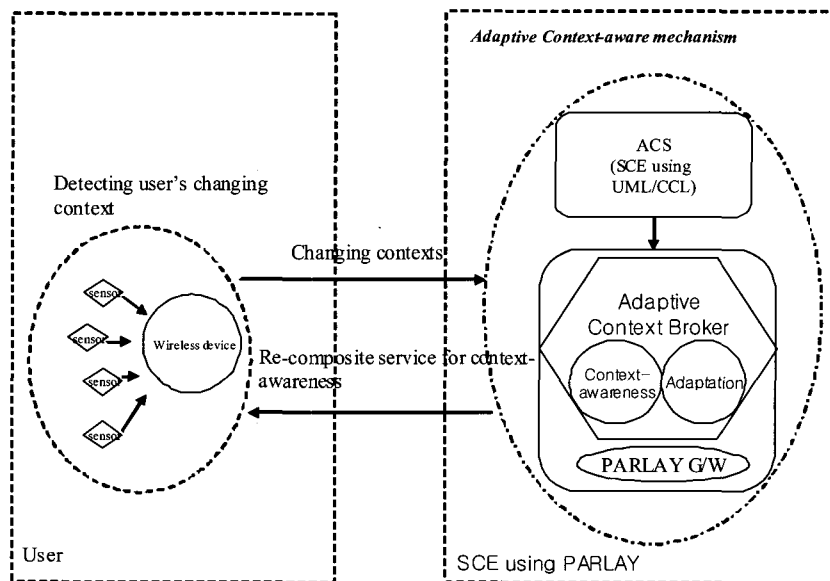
Adaptive Context-aware mechanism

Detecting user's changing context

sensor

sensor

sensor

sensor

Wireless device

Changing contexts

Re-composite service for context-awareness

ACS (SCE using UML/CCL)

Adaptive Context Broker

Context-awareness

Adaptation

PARLAY G/W

User

SCE using PARLAY